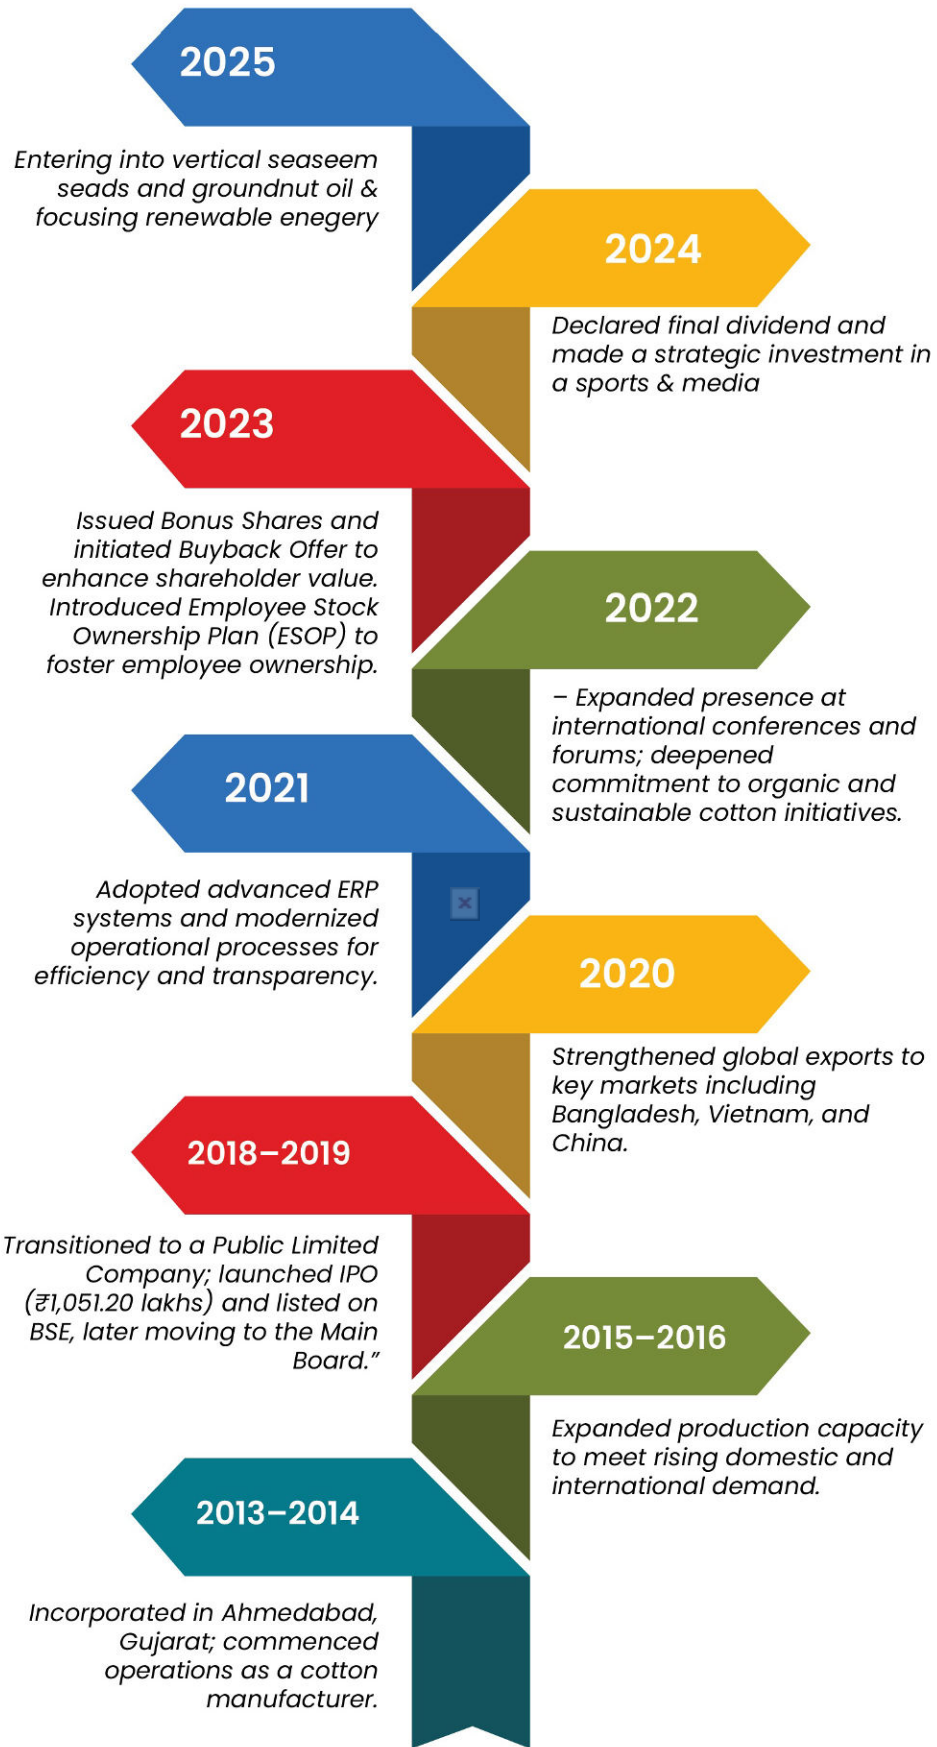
2025

Entering into vertical seaseem seads and groundnut oil & focusing renewable enegery

2024

Declared final dividend and made a strategic investment in a sports & media

2023

Issued Bonus Shares and initiated Buyback Offer to enhance shareholder value. Introduced Employee Stock Ownership Plan (ESOP) to foster employee ownership.

2022

– Expanded presence at international conferences and forums; deepened commitment to organic and sustainable cotton initiatives.

2021

Adopted advanced ERP systems and modernized operational processes for efficiency and transparency.

2020

Strengthened global exports to key markets including Bangladesh, Vietnam, and China.

2018–2019

Transitioned to a Public Limited Company; launched IPO (₹1,051.20 lakhs) and listed on BSE, later moving to the Main Board."

2015–2016

Expanded production capacity to meet rising domestic and international demand.

2013–2014

Incorporated in Ahmedabad, Gujarat; commenced operations as a cotton manufacturer.